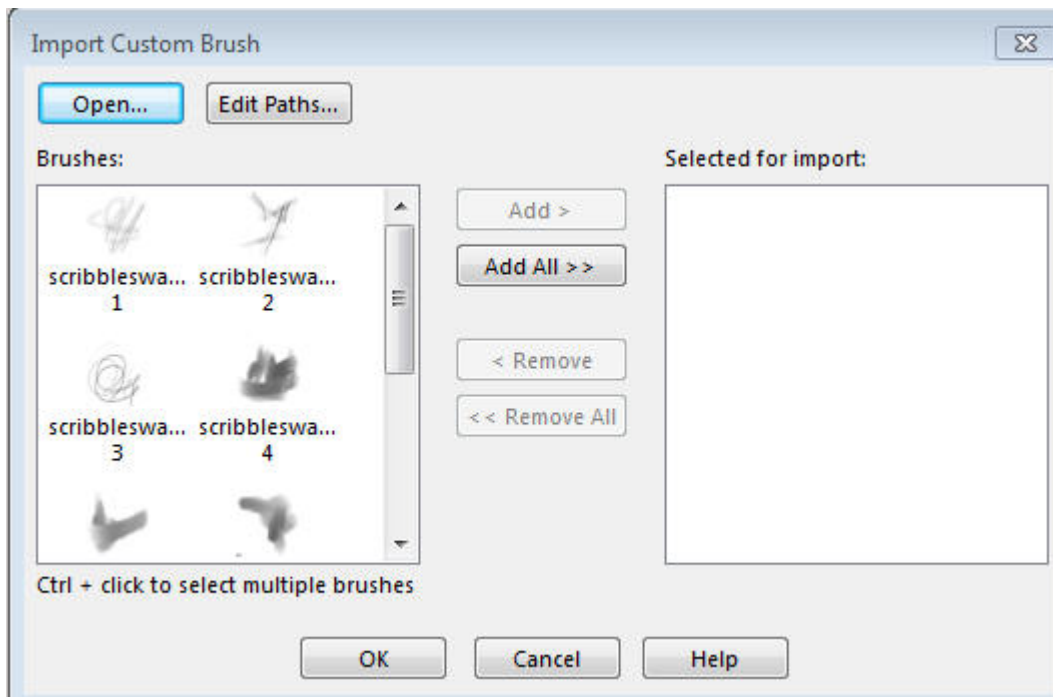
Import Custom Brush

Open...

Edit Paths...

Brushes:

scribbleswa... 1

scribbleswa... 2

scribbleswa... 3

scribbleswa... 4

Add >

Add All >>

< Remove

<< Remove All

Selected for import:

Ctrl + click to select multiple brushes

OK

Cancel

Help